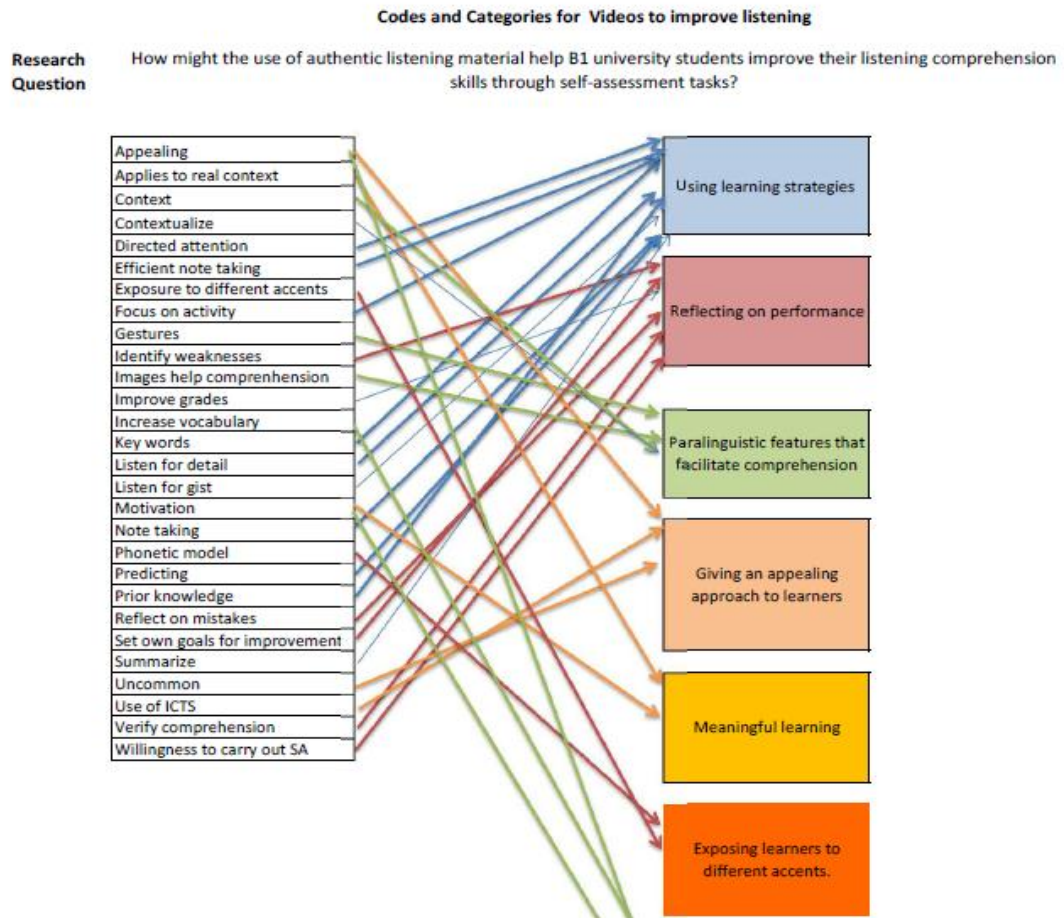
Codes and Categories for Videos to improve listening

Research Question

How might the use of authentic listening material help B1 university students improve their listening comprehension skills through self-assessment tasks?

| |
|---|
| Appealing |
| Applies to real context |
| Context |
| Contextualize |
| Directed attention |
| Efficient note taking |
| Exposure to different accents |
| Focus on activity |
| Gestures |
| Identify weaknesses |
| Images help comprenhension |
| Improve grades |
| Increase vocabulary |
| Key words |
| Listen for detail |
| Listen for gist |
| Motivation |
| Note taking |
| Phonetic model |
| Predicting |
| Prior knowledge |
| Reflect on mistakes |
| Set own goals for improvement |
| Summarize |
| Uncommon |
| Use of ICTS |
| Verify comprehension |
| Willingness to carry out SA |

Using learning strategies

Reflecting on performance

Paralinguistic features that facilitate comprehension

Giving an appealing approach to learners

Meaningful learning

Exposing learners to different accents.